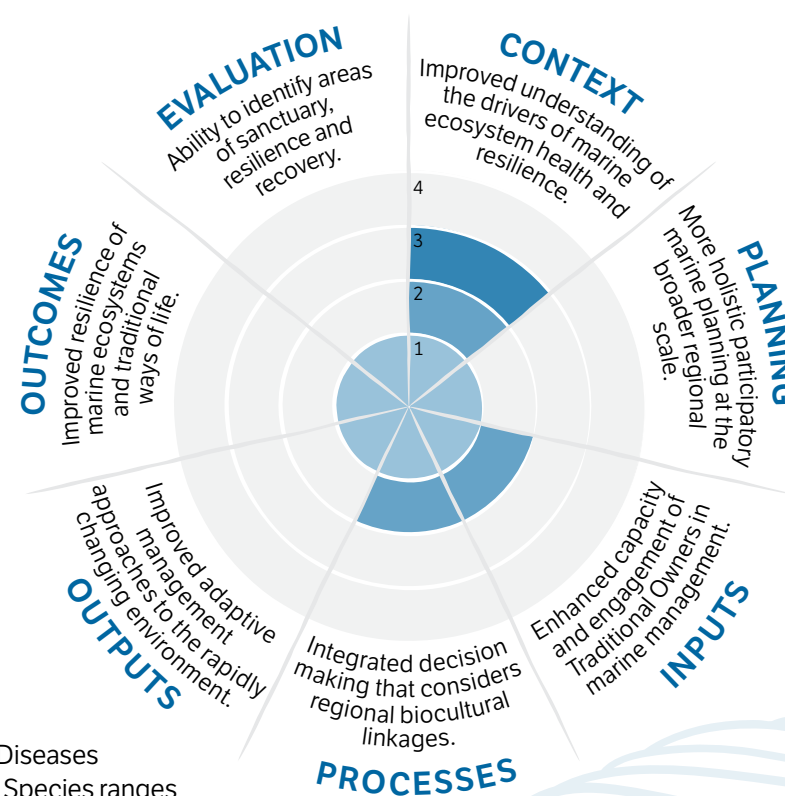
EVALUATION
Ability to identify areas of sanctuary, resilience and recovery.

CONTEXT
Improved understanding of the drivers of marine ecosystem health and resilience.

PLANNING
More holistic participatory marine planning at the broader regional scale.

INPUTS
Enhanced capacity and engagement of Traditional Owners in marine management.

PROCESSES
Integrated decision making that considers regional biocultural linkages.

OUTPUTS
Improved adaptive management approaches to the rapidly changing environment.

OUTCOMES
Improved resilience of marine ecosystems and traditional ways of life.

4
3
2
1

Diseases
Species ranges